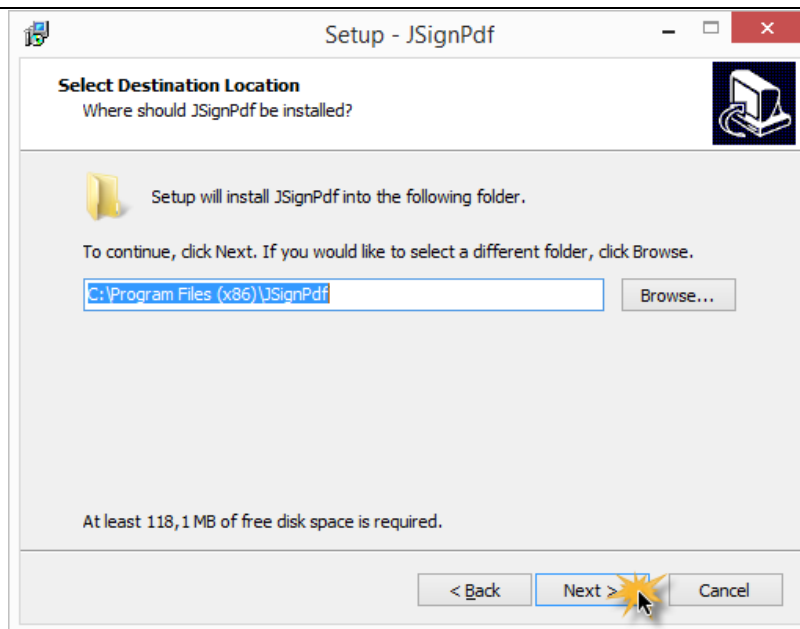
Setup - JSignPdf

Select Destination Location
Where should JSignPdf be installed?

Setup will install JSignPdf into the following folder.

To continue, click Next. If you would like to select a different folder, click Browse.

C:\Program Files (x86)\JSignPdf

Browse...

At least 118,1 MB of free disk space is required.

< Back

Next >

Cancel